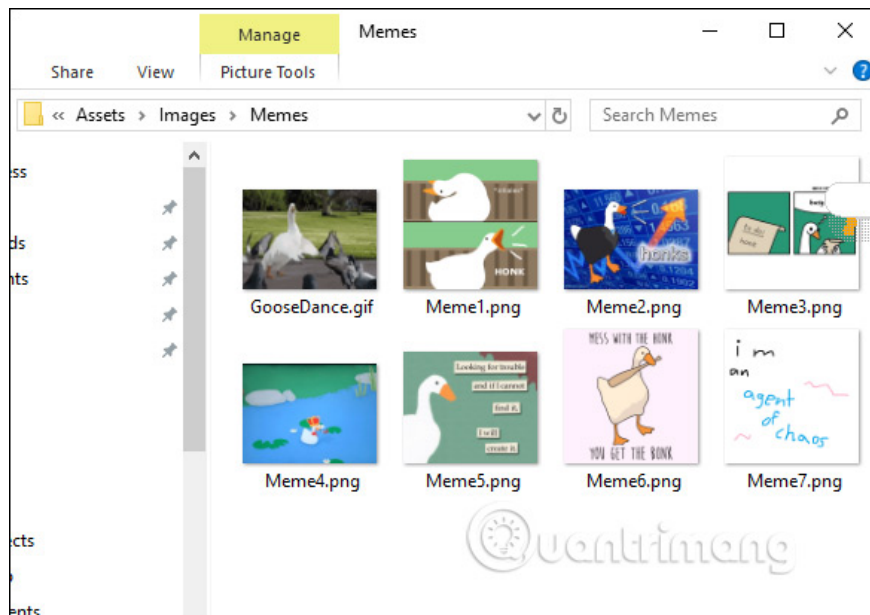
Manage
Memes
Share
View
Picture Tools

« Assets › Images › Memes
Search Memes

ess
ds
nts
ects
ents

GooseDance.gif
*attack*
HONK
Meme1.png
honks
Meme2.png
to do
honk
Meme3.png
Meme4.png
Looking for trouble
and if I cannot
find it,
I will
create it.
Meme5.png
MESS WITH THE HONK
YOU GET THE BONK
Meme6.png
i m
an
agent
of
chaos
Meme7.png

Quantrimang